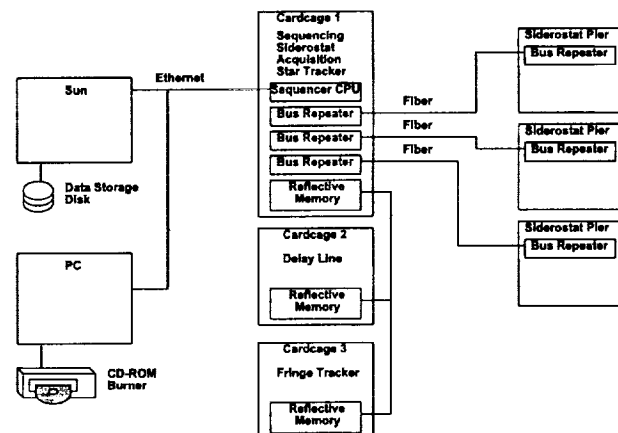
Sun

Data Storage Disk

PC

CD-ROM Burner

Ethernet

Cardcage 1

Sequencing
Siderostat
Acquisition
Star Tracker

Sequencer CPU

Bus Repeater

Bus Repeater

Bus Repeater

Reflective Memory

Cardcage 2

Delay Line

Reflective Memory

Cardcage 3

Fringe Tracker

Reflective Memory

Fiber

Fiber

Fiber

Siderostat Pier

Bus Repeater

Siderostat Pier

Bus Repeater

Siderostat Pier

Bus Repeater